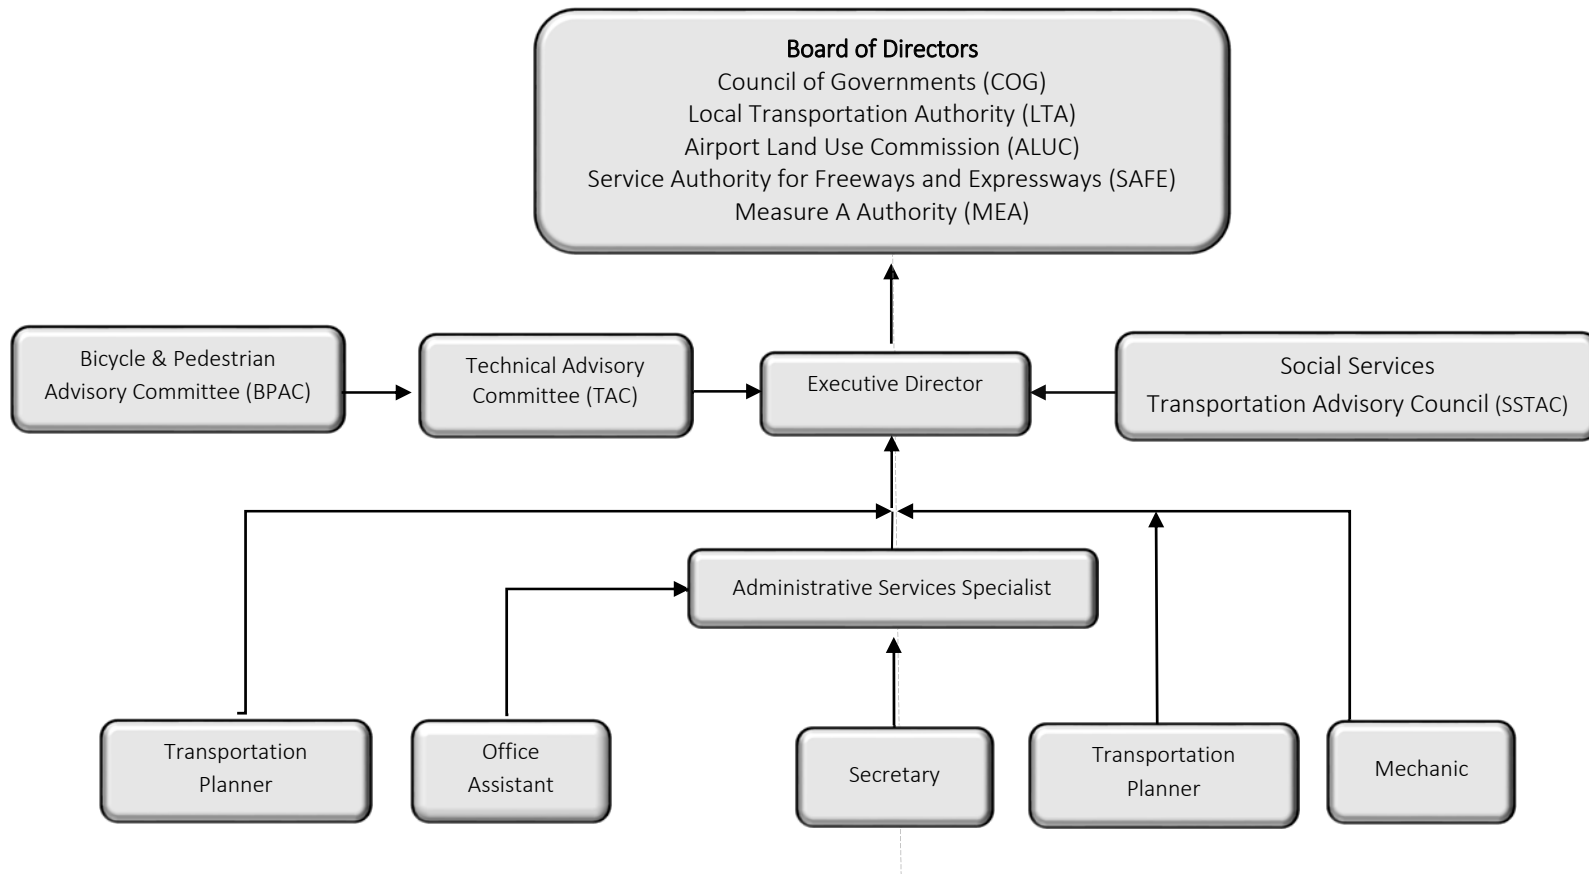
Board of Directors
Council of Governments (COG)
Local Transportation Authority (LTA)
Airport Land Use Commission (ALUC)
Service Authority for Freeways and Expressways (SAFE)
Measure A Authority (MEA)

Bicycle & Pedestrian Advisory Committee (BPAC)

Technical Advisory Committee (TAC)

Executive Director

Social Services Transportation Advisory Council (SSTAC)

Administrative Services Specialist

Transportation Planner

Office Assistant

Secretary

Transportation Planner

Mechanic